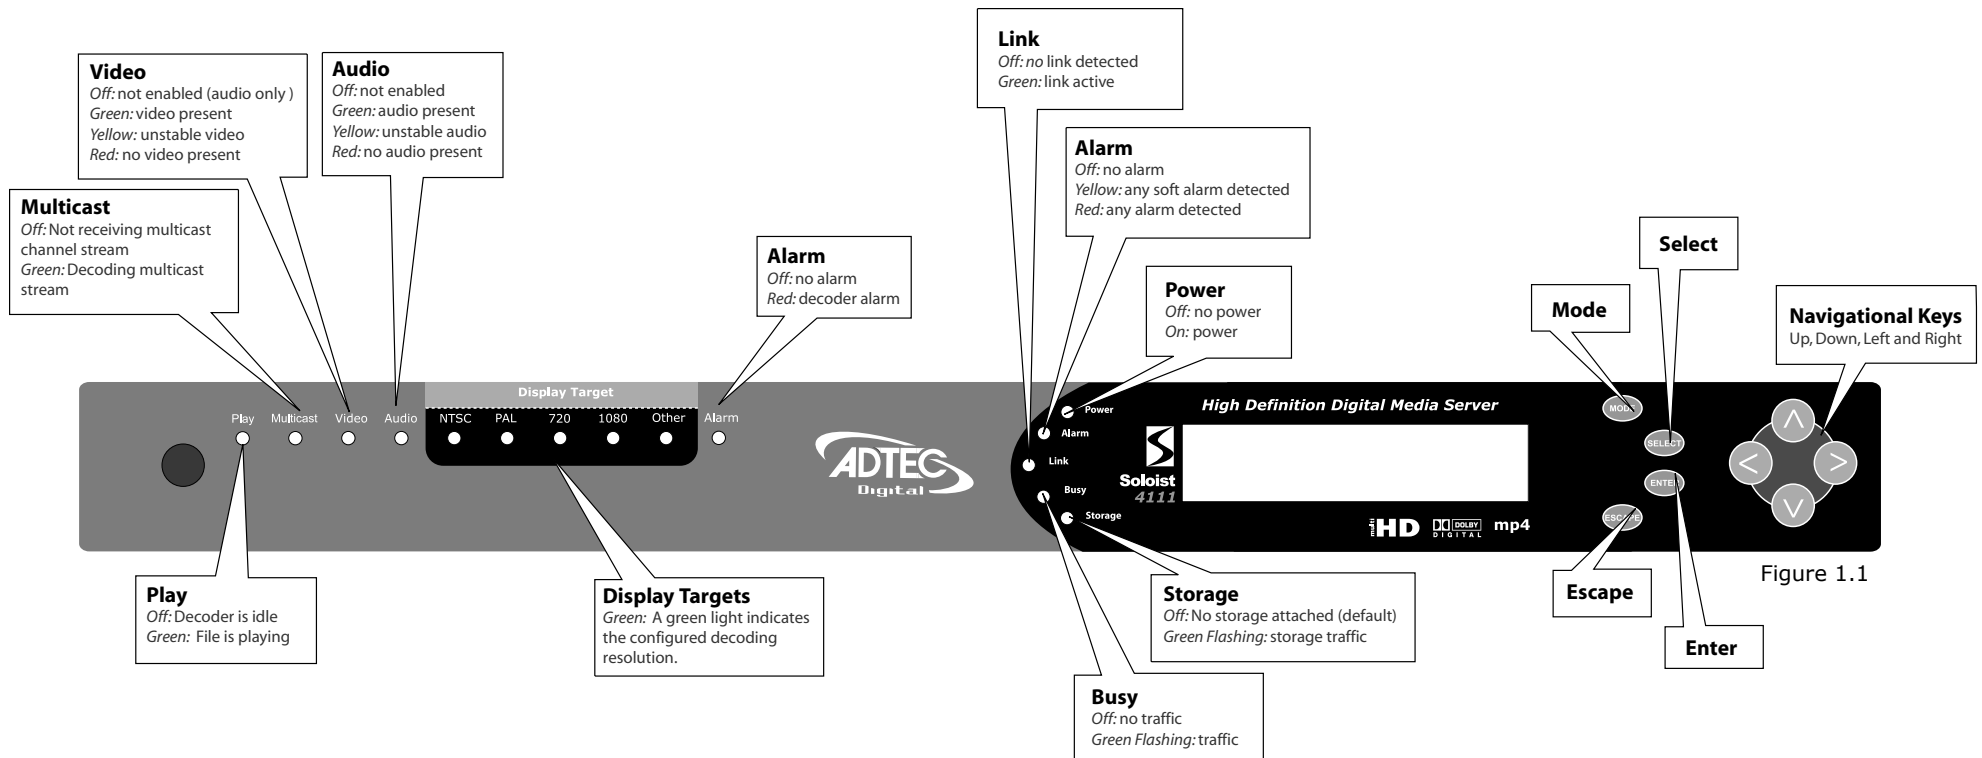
Video
Off: not enabled (audio only )
Green: video present
Yellow: unstable video
Red: no video present

Audio
Off: not enabled
Green: audio present
Yellow: unstable audio
Red: no audio present

Multicast
Off: Not receiving multicast channel stream
Green: Decoding multicast stream

Link
Off: no link detected
Green: link active

Alarm
Off: no alarm
Yellow: any soft alarm detected
Red: any alarm detected

Alarm
Off: no alarm
Red: decoder alarm

Power
Off: no power
On: power

Select

Mode

Navigational Keys
Up, Down, Left and Right

Display Target
Play Multicast Video Audio NTSC PAL 720 1080 Other Alarm

ADTEC Digital

Power
Alarm
Link
Busy
Storage

High Definition Digital Media Server

Soloist 4111

MODE
SELECT
ENTER
ESCAPE

HD DOLBY DIGITAL mp4

Figure 1.1

Play
Off: Decoder is idle
Green: File is playing

Display Targets
Green: A green light indicates the configured decoding resolution.

Storage
Off: No storage attached (default)
Green Flashing: storage traffic

Escape

Enter

Busy
Off: no traffic
Green Flashing: traffic